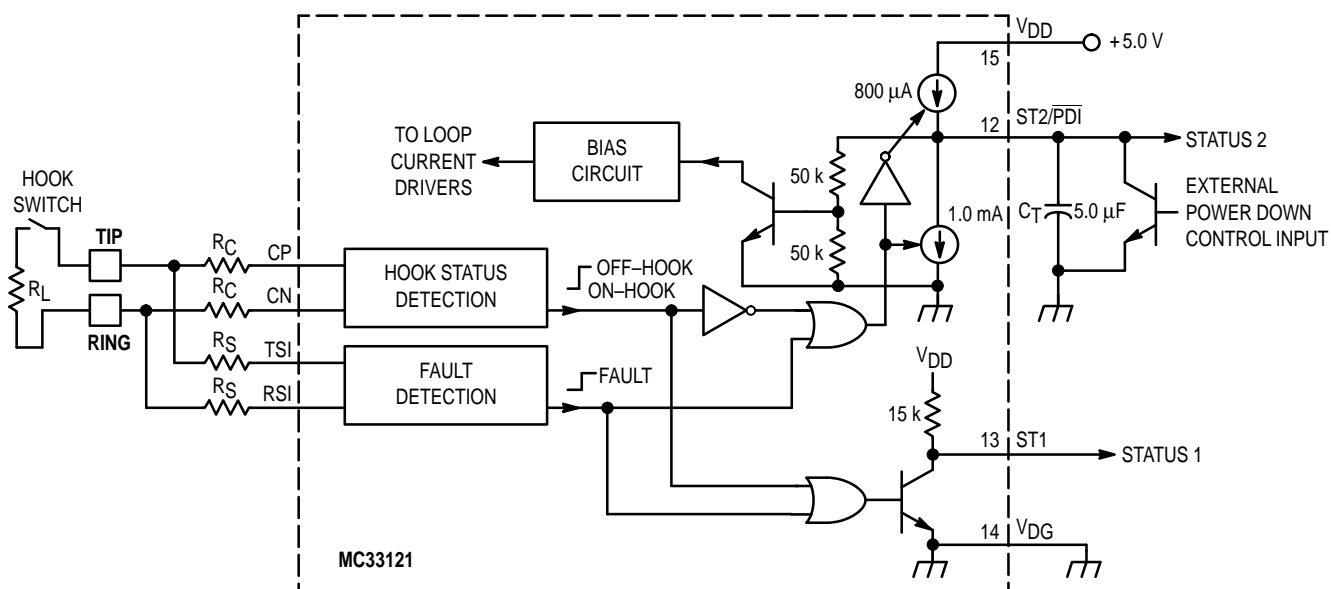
$V_{DD}$
+5.0 V
15
800 μA
12
ST2/$\overline{PDI}$
STATUS 2
TO LOOP CURRENT DRIVERS
BIAS CIRCUIT
50 k
HOOK SWITCH
EXTERNAL POWER DOWN CONTROL INPUT
$C_T$
5.0 μF
1.0 mA
50 k
$R_L$
TIP
$R_C$
CP
$R_C$
CN
HOOK STATUS DETECTION
OFF–HOOK
ON–HOOK
RING
$R_S$
TSI
$R_S$
RSI
FAULT DETECTION
FAULT
$V_{DD}$
15 k
13
ST1
STATUS 1
14
$V_{DG}$
MC33121